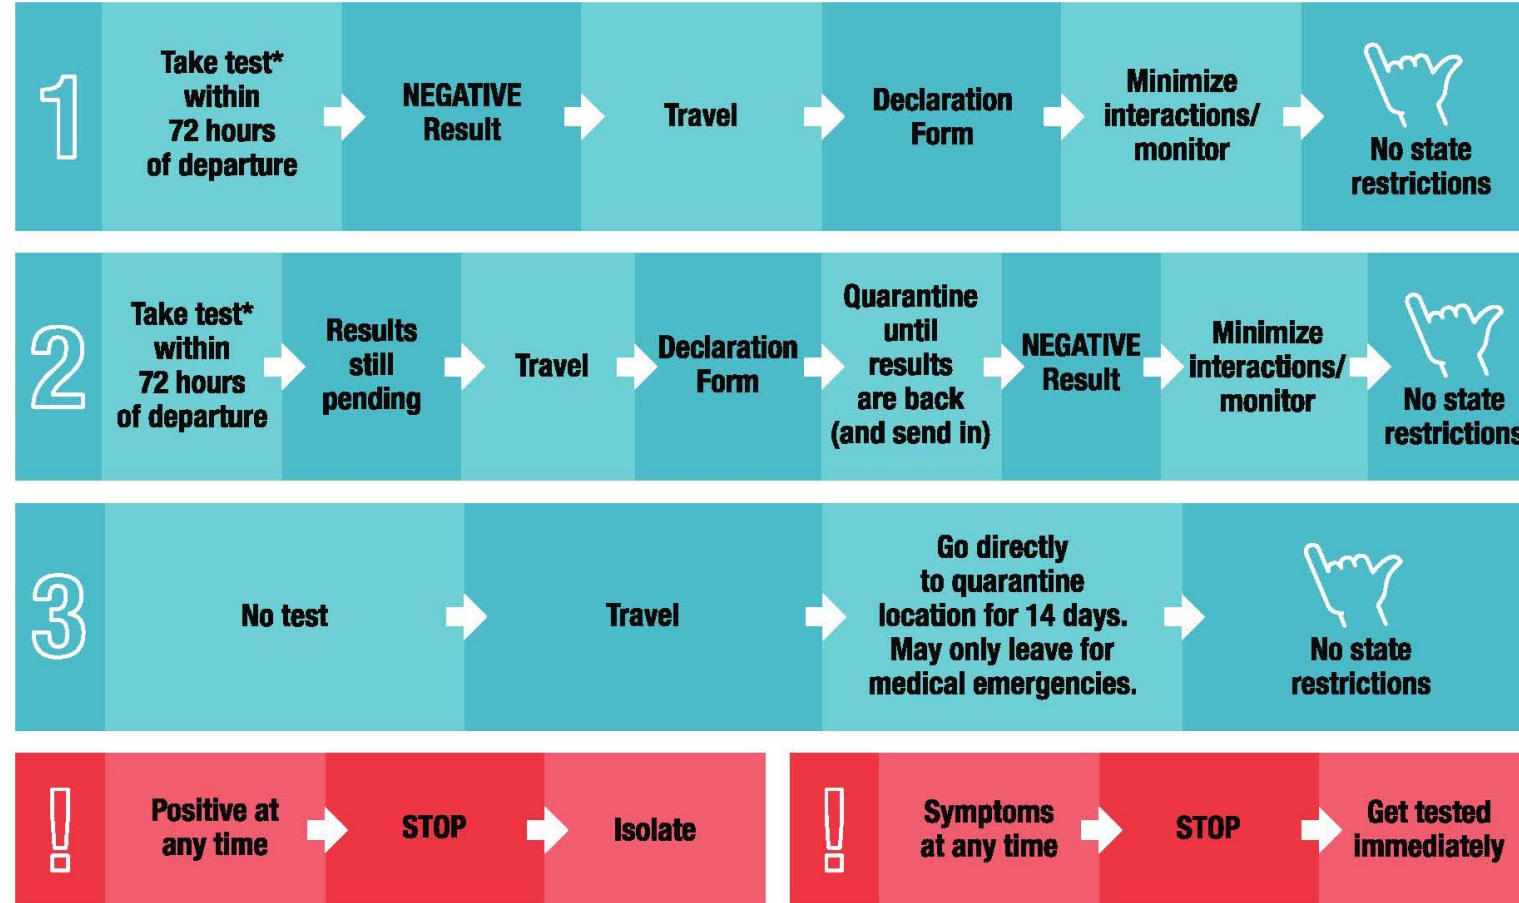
1

Take test* within 72 hours of departure

NEGATIVE Result

Travel

Declaration Form

Minimize interactions/ monitor

No state restrictions

2

Take test* within 72 hours of departure

Results still pending

Travel

Declaration Form

Quarantine until results are back (and send in)

NEGATIVE Result

Minimize interactions/ monitor

No state restrictions

3

No test

Travel

Go directly to quarantine location for 14 days. May only leave for medical emergencies.

No state restrictions

!

Positive at any time

STOP

Isolate

!

Symptoms at any time

STOP

Get tested immediately